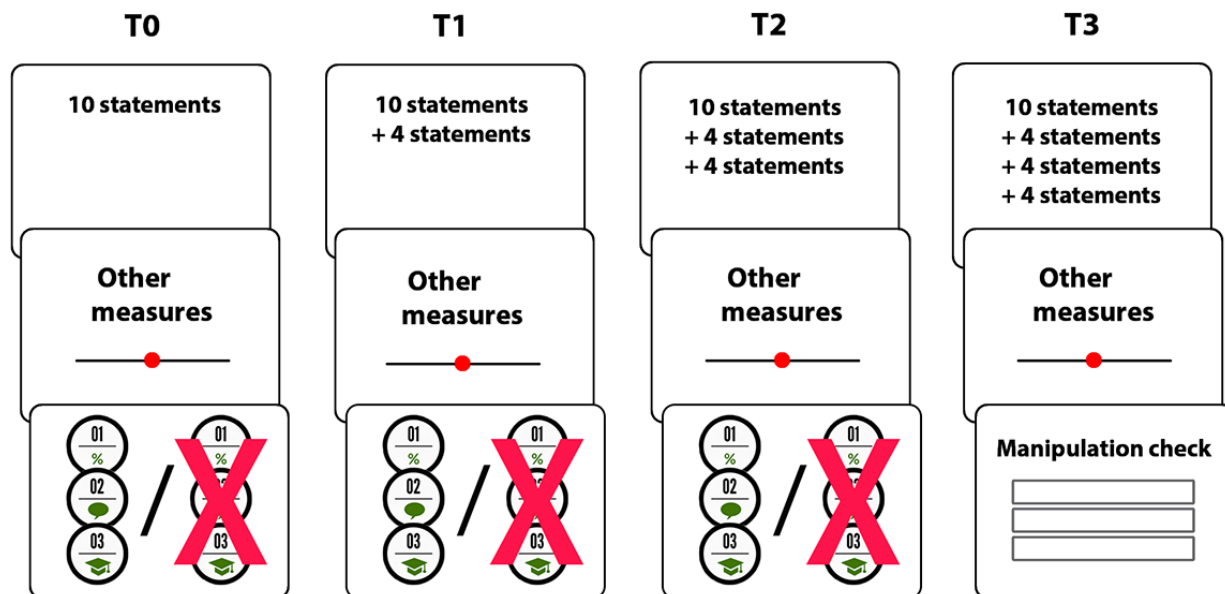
T0

10 statements

Other measures

01
%
02
03

/

01
%
03

T1

10 statements
+ 4 statements

Other measures

01
%
02
03

/

01
%
03

T2

10 statements
+ 4 statements
+ 4 statements

Other measures

01
%
02
03

/

01
%
03

T3

10 statements
+ 4 statements
+ 4 statements
+ 4 statements

Other measures

Manipulation check